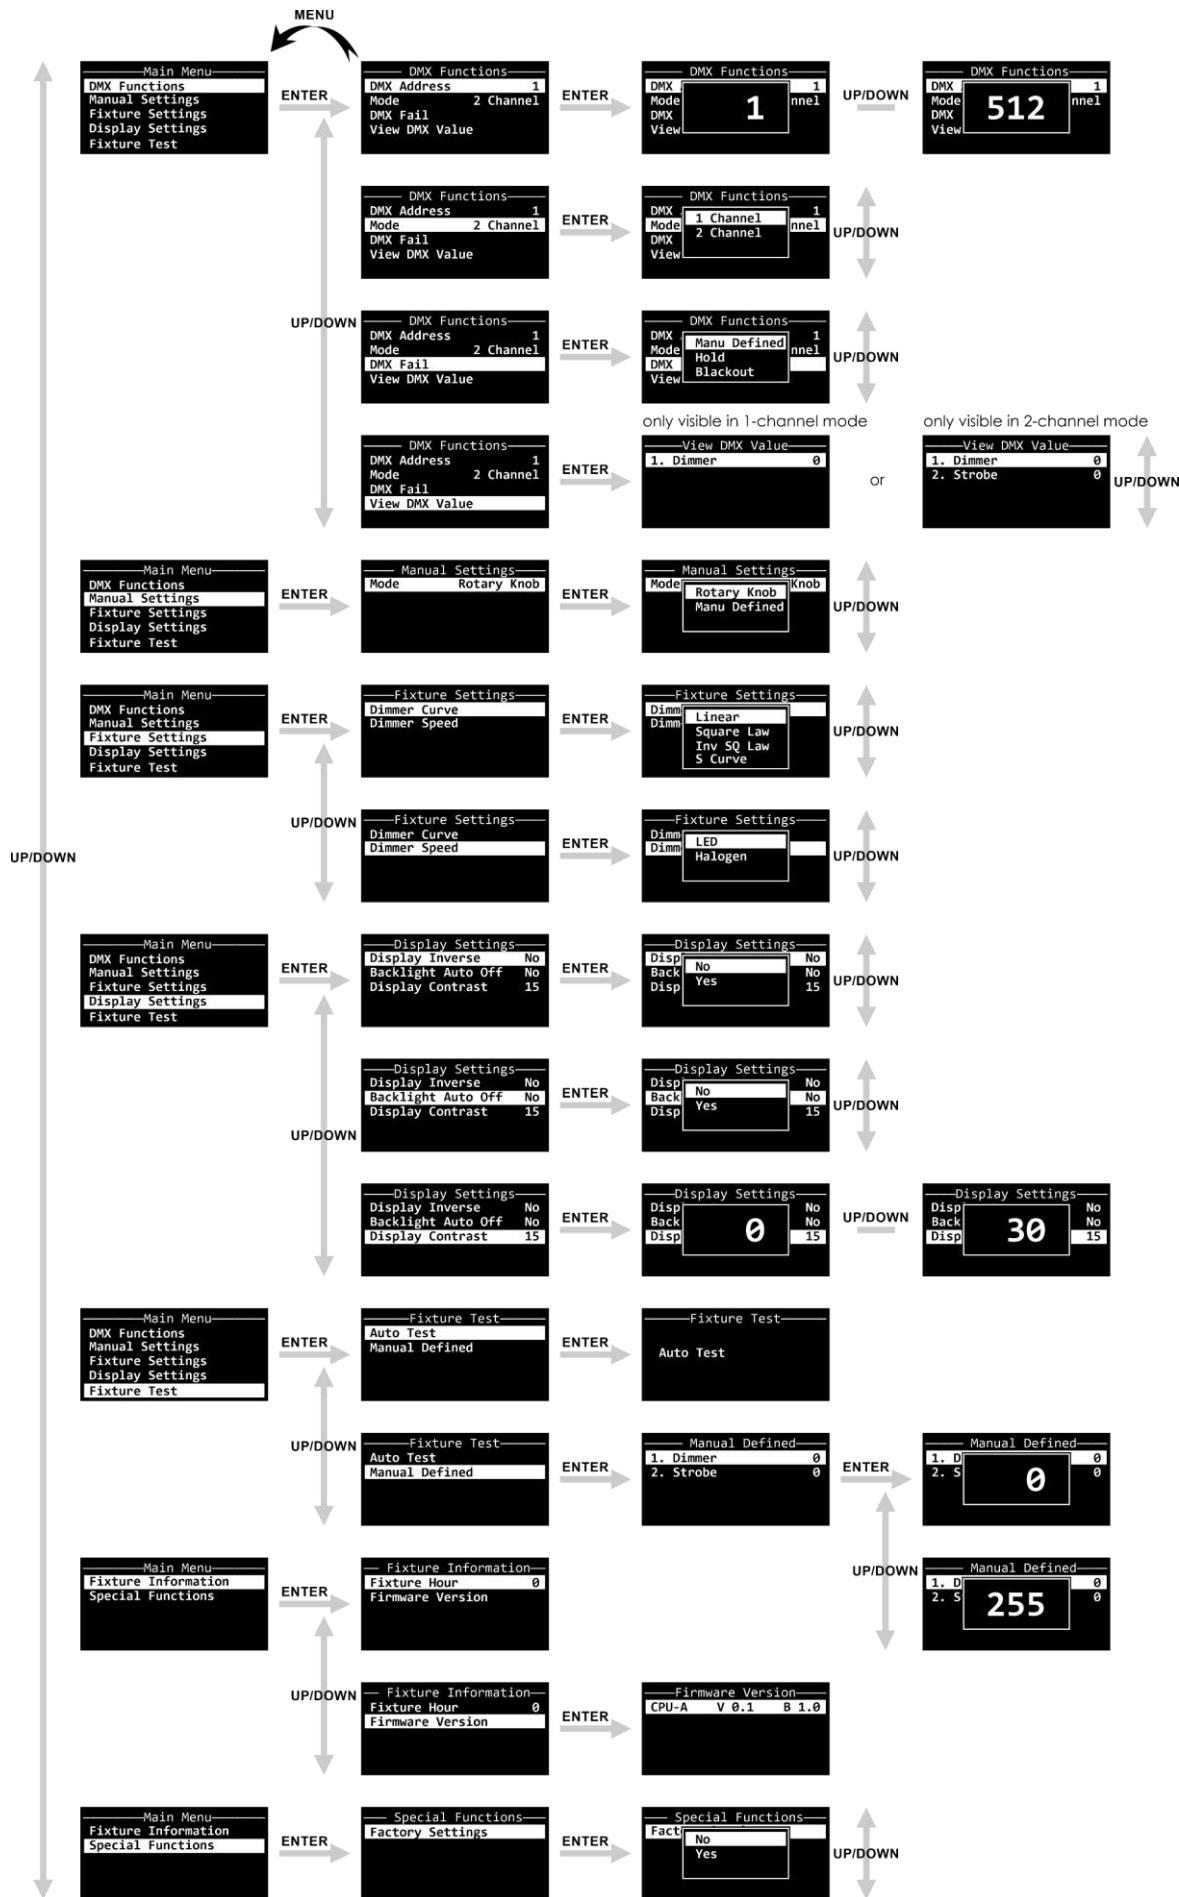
MENU

Main Menu
DMX Functions
Manual Settings
Fixture Settings
Display Settings
Fixture Test

ENTER

DMX Functions
DMX Address 1
Mode 2 Channel
DMX Fail
View DMX Value

ENTER

DMX Functions
DMX 1
Mode nnel
DMX
View
1

UP/DOWN

DMX Functions
DMX 1
Mode nnel
DMX
View
512

DMX Functions
DMX Address 1
Mode 2 Channel
DMX Fail
View DMX Value

ENTER

DMX Functions
DMX 1
Mode nnel
DMX
View
1 Channel
2 Channel

UP/DOWN

UP/DOWN

DMX Functions
DMX Address 1
Mode 2 Channel
DMX Fail
View DMX Value

ENTER

DMX Functions
DMX 1
Mode nnel
DMX
View
Manu Defined
Hold
Blackout

UP/DOWN

only visible in 1-channel mode

only visible in 2-channel mode

DMX Functions
DMX Address 1
Mode 2 Channel
DMX Fail
View DMX Value

ENTER

View DMX Value
1. Dimmer 0

or

View DMX Value
1. Dimmer 0
2. Strobe 0

UP/DOWN

Main Menu
DMX Functions
Manual Settings
Fixture Settings
Display Settings
Fixture Test

ENTER

Manual Settings
Mode Rotary Knob

ENTER

Manual Settings
Mode Knob
Rotary Knob
Manu Defined

UP/DOWN

Main Menu
DMX Functions
Manual Settings
Fixture Settings
Display Settings
Fixture Test

ENTER

Fixture Settings
Dimmer Curve
Dimmer Speed

ENTER

Fixture Settings
Dimm
Dimm
Linear
Square Law
Inv SQ Law
S Curve

UP/DOWN

UP/DOWN

UP/DOWN

Fixture Settings
Dimmer Curve
Dimmer Speed

ENTER

Fixture Settings
Dimm
Dimm
LED
Halogen

UP/DOWN

Main Menu
DMX Functions
Manual Settings
Fixture Settings
Display Settings
Fixture Test

ENTER

Display Settings
Display Inverse No
Backlight Auto Off No
Display Contrast 15

ENTER

Display Settings
Disp No
Back No
Disp 15
No
Yes

UP/DOWN

Display Settings
Display Inverse No
Backlight Auto Off No
Display Contrast 15

ENTER

Display Settings
Disp No
Back No
Disp 15
No
Yes

UP/DOWN

UP/DOWN

Display Settings
Display Inverse No
Backlight Auto Off No
Display Contrast 15

ENTER

Display Settings
Disp No
Back No
Disp 15
0

UP/DOWN

Display Settings
Disp No
Back No
Disp 15
30

Main Menu
DMX Functions
Manual Settings
Fixture Settings
Display Settings
Fixture Test

ENTER

Fixture Test
Auto Test
Manual Defined

ENTER

Fixture Test
Auto Test

UP/DOWN

Fixture Test
Auto Test
Manual Defined

ENTER

Manual Defined
1. Dimmer 0
2. Strobe 0

ENTER

Manual Defined
1. D 0
2. S 0
0

UP/DOWN

Main Menu
Fixture Information
Special Functions

ENTER

Fixture Information
Fixture Hour 0
Firmware Version

Manual Defined
1. D 0
2. S 0
255

UP/DOWN

Fixture Information
Fixture Hour 0
Firmware Version

ENTER

Firmware Version
CPU-A V 0.1 B 1.0

Main Menu
Fixture Information
Special Functions

ENTER

Special Functions
Factory Settings

ENTER

Special Functions
Fact
No
Yes

UP/DOWN